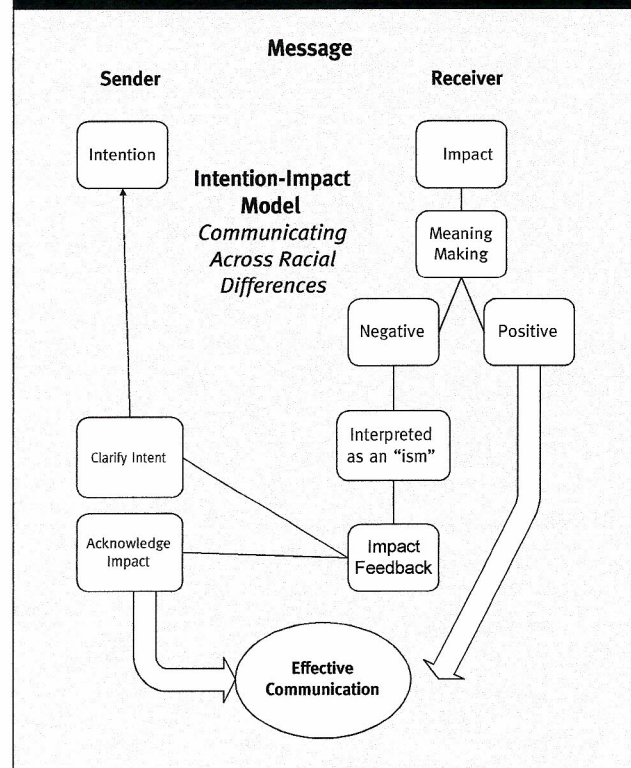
Message

Sender

Receiver

Intention

Intention-Impact Model
*Communicating Across Racial Differences*

Impact

Meaning Making

Negative

Positive

Interpreted as an "ism"

Clarify Intent

Acknowledge Impact

Impact Feedback

Effective Communication